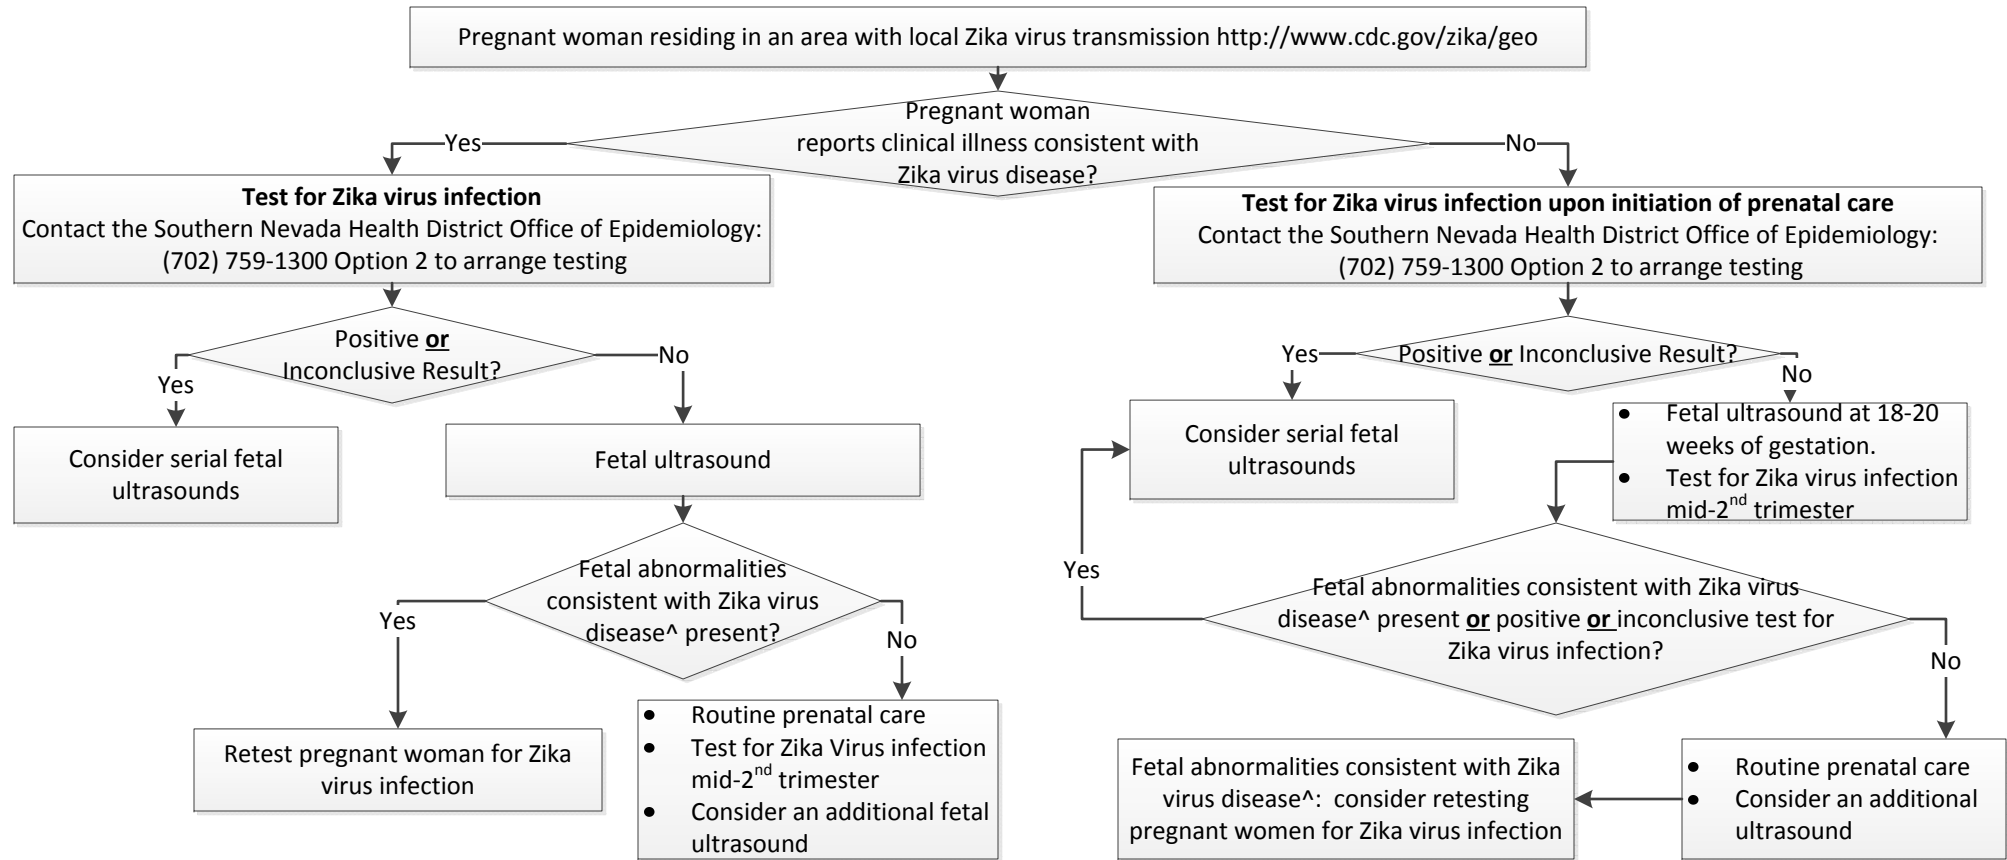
Pregnant woman residing in an area with local Zika virus transmission http://www.cdc.gov/zika/geo

Pregnant woman reports clinical illness consistent with Zika virus disease?

Yes

No

**Test for Zika virus infection**
Contact the Southern Nevada Health District Office of Epidemiology: (702) 759-1300 Option 2 to arrange testing

Positive **or** Inconclusive Result?

Yes

No

Consider serial fetal ultrasounds

Fetal ultrasound

Fetal abnormalities consistent with Zika virus disease^ present?

Yes

No

Retest pregnant woman for Zika virus infection

- Routine prenatal care
- Test for Zika Virus infection mid-2$^{nd}$ trimester
- Consider an additional fetal ultrasound

**Test for Zika virus infection upon initiation of prenatal care**
Contact the Southern Nevada Health District Office of Epidemiology: (702) 759-1300 Option 2 to arrange testing

Positive **or** Inconclusive Result?

Yes

No

Consider serial fetal ultrasounds

- Fetal ultrasound at 18-20 weeks of gestation.
- Test for Zika virus infection mid-2$^{nd}$ trimester

Yes

Fetal abnormalities consistent with Zika virus disease^ present **or** positive **or** inconclusive test for Zika virus infection?

No

Fetal abnormalities consistent with Zika virus disease^: consider retesting pregnant women for Zika virus infection

- Routine prenatal care
- Consider an additional ultrasound